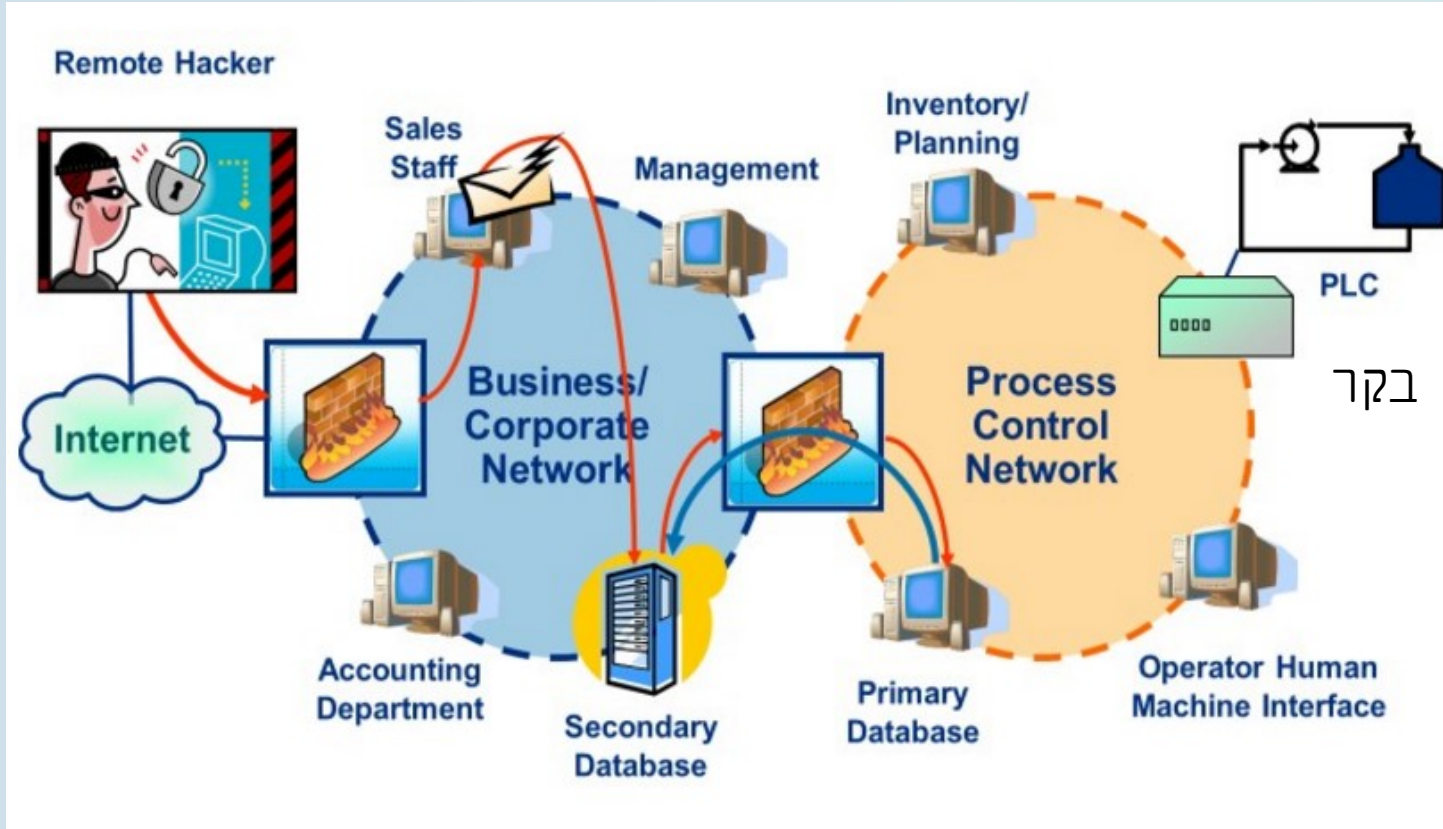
Remote Hacker

Sales Staff

Management

Inventory/ Planning

PLC

Internet

Business/ Corporate Network

Process Control Network

בקר

Accounting Department

Secondary Database

Primary Database

Operator Human Machine Interface